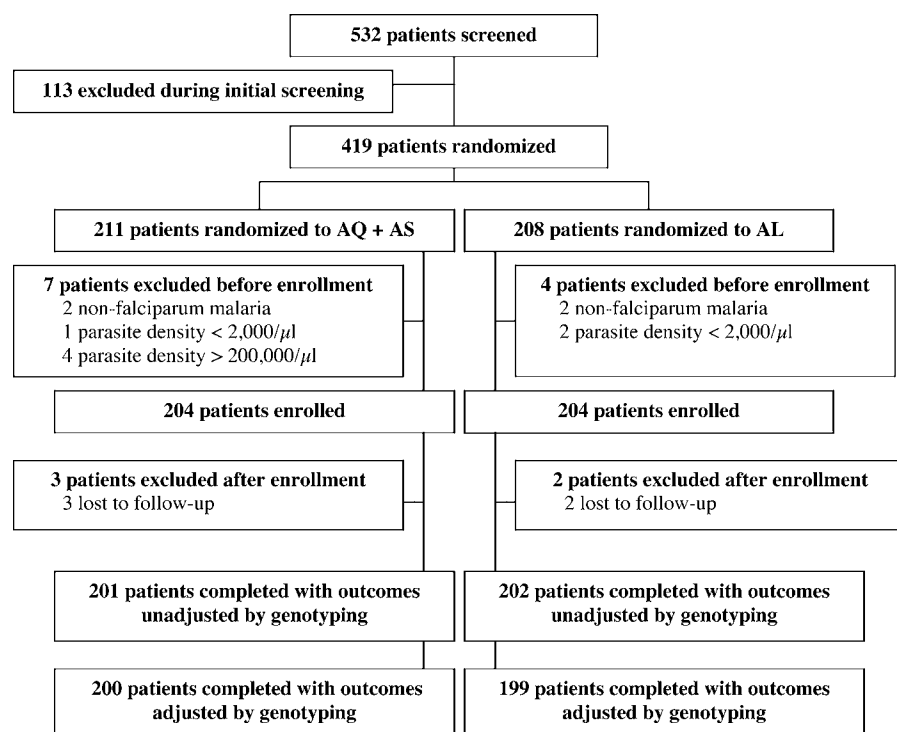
532 patients screened

113 excluded during initial screening

419 patients randomized

211 patients randomized to AQ + AS

208 patients randomized to AL

7 patients excluded before enrollment
2 non-falciparum malaria
1 parasite density < 2,000/$\mu$l
4 parasite density > 200,000/$\mu$l

4 patients excluded before enrollment
2 non-falciparum malaria
2 parasite density < 2,000/$\mu$l

204 patients enrolled

204 patients enrolled

3 patients excluded after enrollment
3 lost to follow-up

2 patients excluded after enrollment
2 lost to follow-up

201 patients completed with outcomes unadjusted by genotyping

202 patients completed with outcomes unadjusted by genotyping

200 patients completed with outcomes adjusted by genotyping

199 patients completed with outcomes adjusted by genotyping